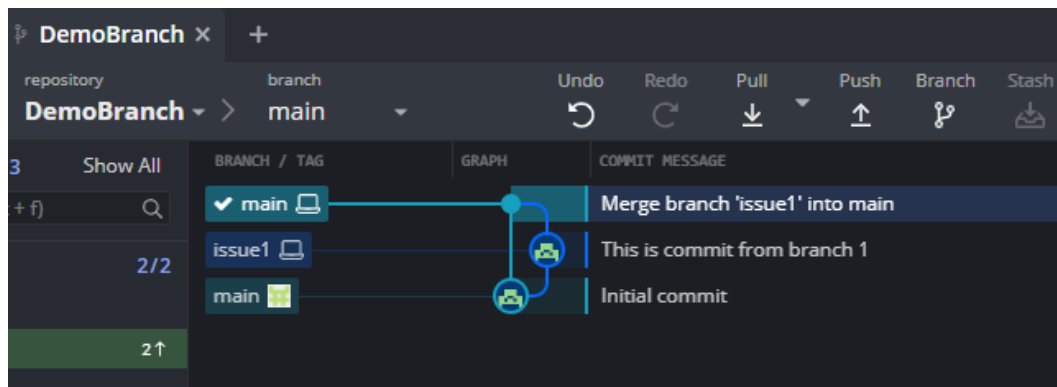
DemoBranch ×   +

repository
DemoBranch
branch
main

Undo   Redo   Pull   Push   Branch   Stash

3   Show All
+ f)

2/2

2↑

BRANCH / TAG   GRAPH   COMMIT MESSAGE

✔ main   Merge branch 'issue1' into main
issue1   This is commit from branch 1
main   Initial commit